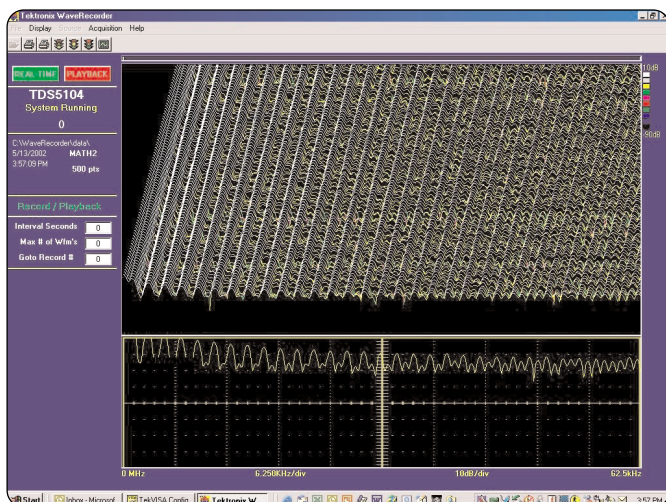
Tektronix WaveRecorder

File Display Search Acquisition Help

REAL TIME PLAYBACK

TDS5104

System Running

0

C:\WaveRecorder\data\
5/13/2002 MATH2
3:57:09 PM
500 pts

Record / Playback

Interval Seconds 0

Max # of Wfm's 0

Goto Record # 0

10dB

-90dB

0 MHz 6.250KHz/div 10dB/div 62.5kHz

Start Inbox - Microsof TekVISA Config Tektronix W 3:57 PM